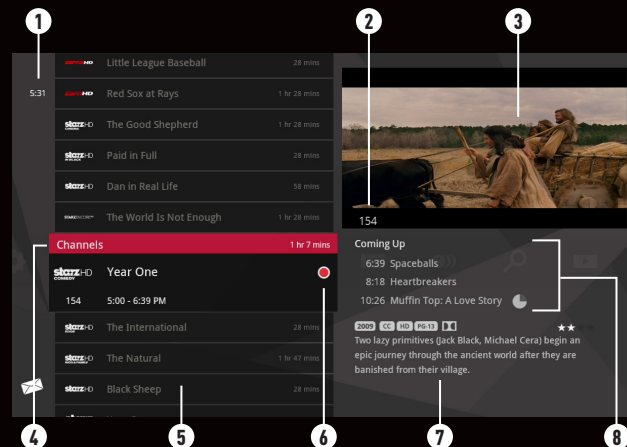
1
2
3
5:31
HD Little League Baseball 28 mins
HD Red Sox at Rays 1 hr 28 mins
starz HD The Good Shepherd 1 hr 28 mins
starz HD Paid in Full 28 mins
starz HD Dan in Real Life 58 mins
The World Is Not Enough 1 hr 28 mins
Channels 1 hr 7 mins
starz HD Year One
154 5:00 - 6:39 PM
starz HD The International 28 mins
starz HD The Natural 1 hr 47 mins
starz HD Black Sheep 28 mins
154
Coming Up
6:39 Spaceballs
8:18 Heartbreakers
10:26 Muffin Top: A Love Story
2009 CC HD PG-13
★★
Two lazy primitives (Jack Black, Michael Cera) begin an epic journey through the ancient world after they are banished from their village.
4
5
6
7
8